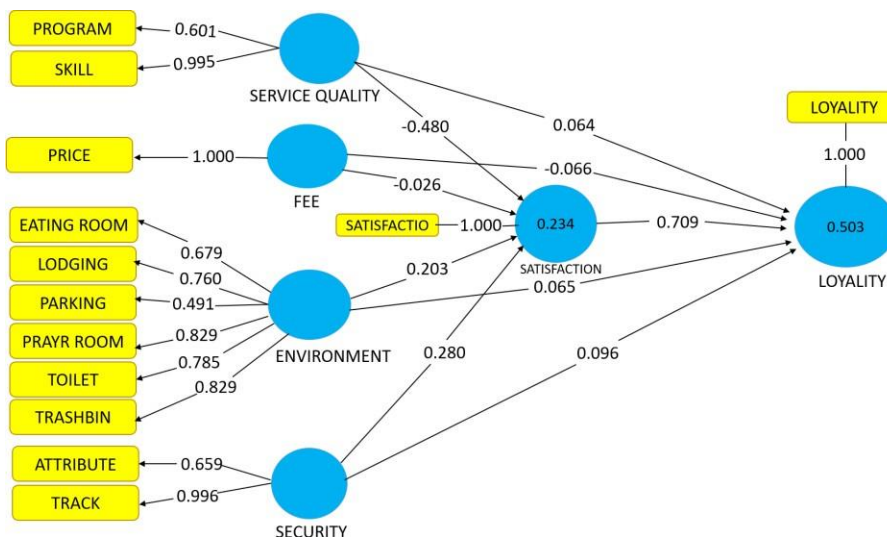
PROGRAM
0.601
SKILL
0.995
SERVICE QUALITY
-0.480
0.064
LOYALITY
1.000
PRICE
1.000
FEE
-0.066
-0.026
SATISFACTIO
1.000
0.234
0.709
0.503
EATING ROOM
0.679
SATISFACTION
LOYALITY
LODGING
0.760
0.203
PARKING
0.491
0.065
PRAYR ROOM
0.829
ENVIRONMENT
0.280
0.096
TOILET
0.785
TRASHBIN
0.829
ATTRIBUTE
0.659
TRACK
0.996
SECURITY